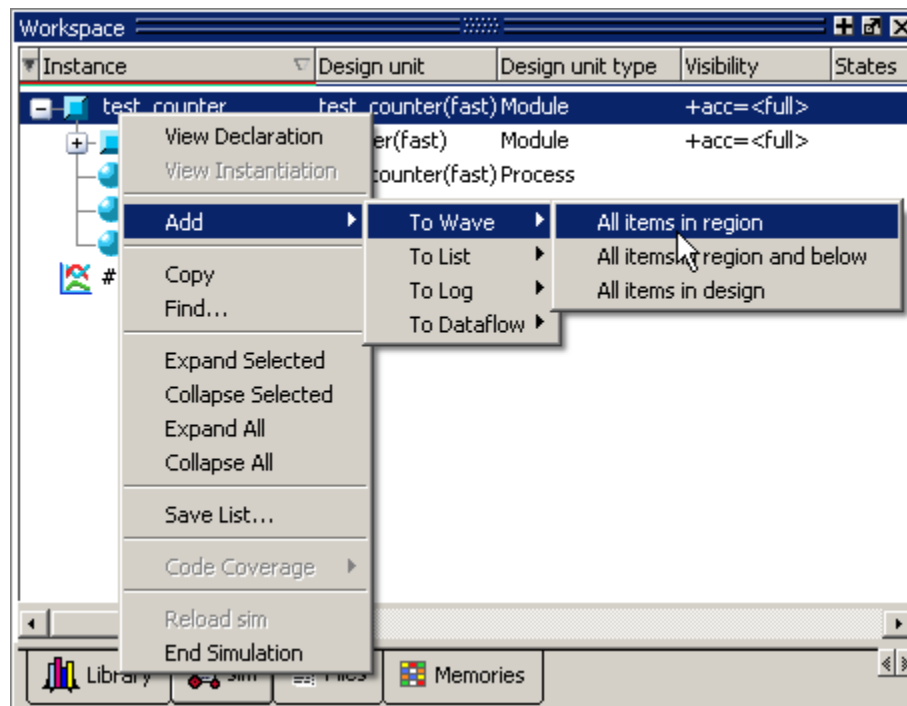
Workspace

| Instance | Design unit | Design unit type | Visibility | States |
|---|---|---|---|---|
| test_counter | test_counter(fast) | Module | +acc=<full> | |
| | er(fast) | Module | +acc=<full> | |
| | counter(fast) | Process | | |

#

View Declaration
View Instantiation
Add
Copy
Find...
Expand Selected
Collapse Selected
Expand All
Collapse All
Save List...
Code Coverage
Reload sim
End Simulation

To Wave
To List
To Log
To Dataflow

All items in region
All items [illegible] region and below
All items in design

Library
sim
Files
Memories